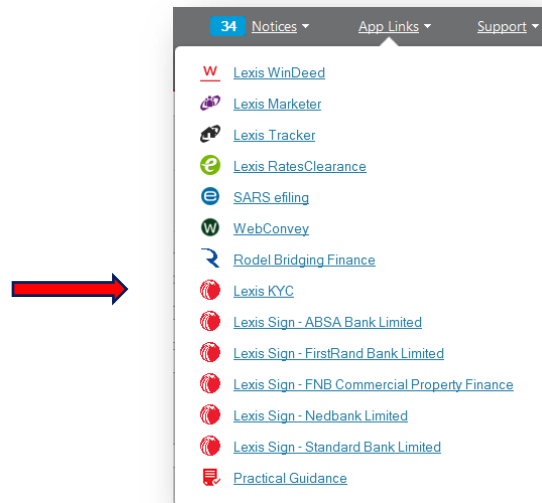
34 Notices App Links Support

W Lexis WinDeed
Lexis Marketer
Lexis Tracker
Lexis RatesClearance
SARS efiling
W WebConvey
Rodel Bridging Finance
Lexis KYC
Lexis Sign - ABSA Bank Limited
Lexis Sign - FirstRand Bank Limited
Lexis Sign - FNB Commercial Property Finance
Lexis Sign - Nedbank Limited
Lexis Sign - Standard Bank Limited
Practical Guidance